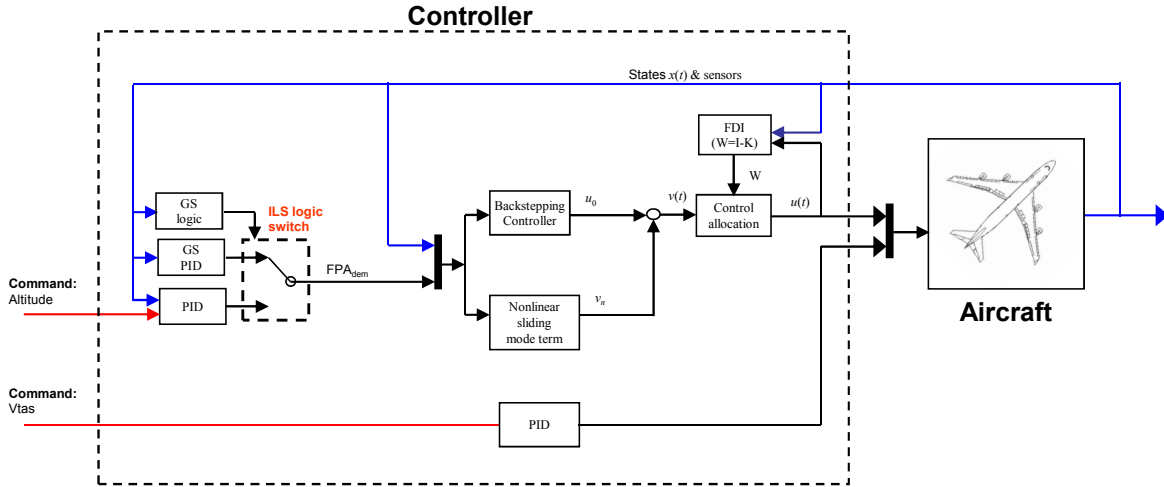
Controller

States $x(t)$ & sensors

FDI (W=I-K)

W

GS logic

ILS logic switch

GS PID

PID

$FPA_{dem}$

Backstepping Controller

$u_0$

$v(t)$

Control allocation

$u(t)$

Nonlinear sliding mode term

$v_n$

Command: Altitude

Command: Vtas

PID

Aircraft